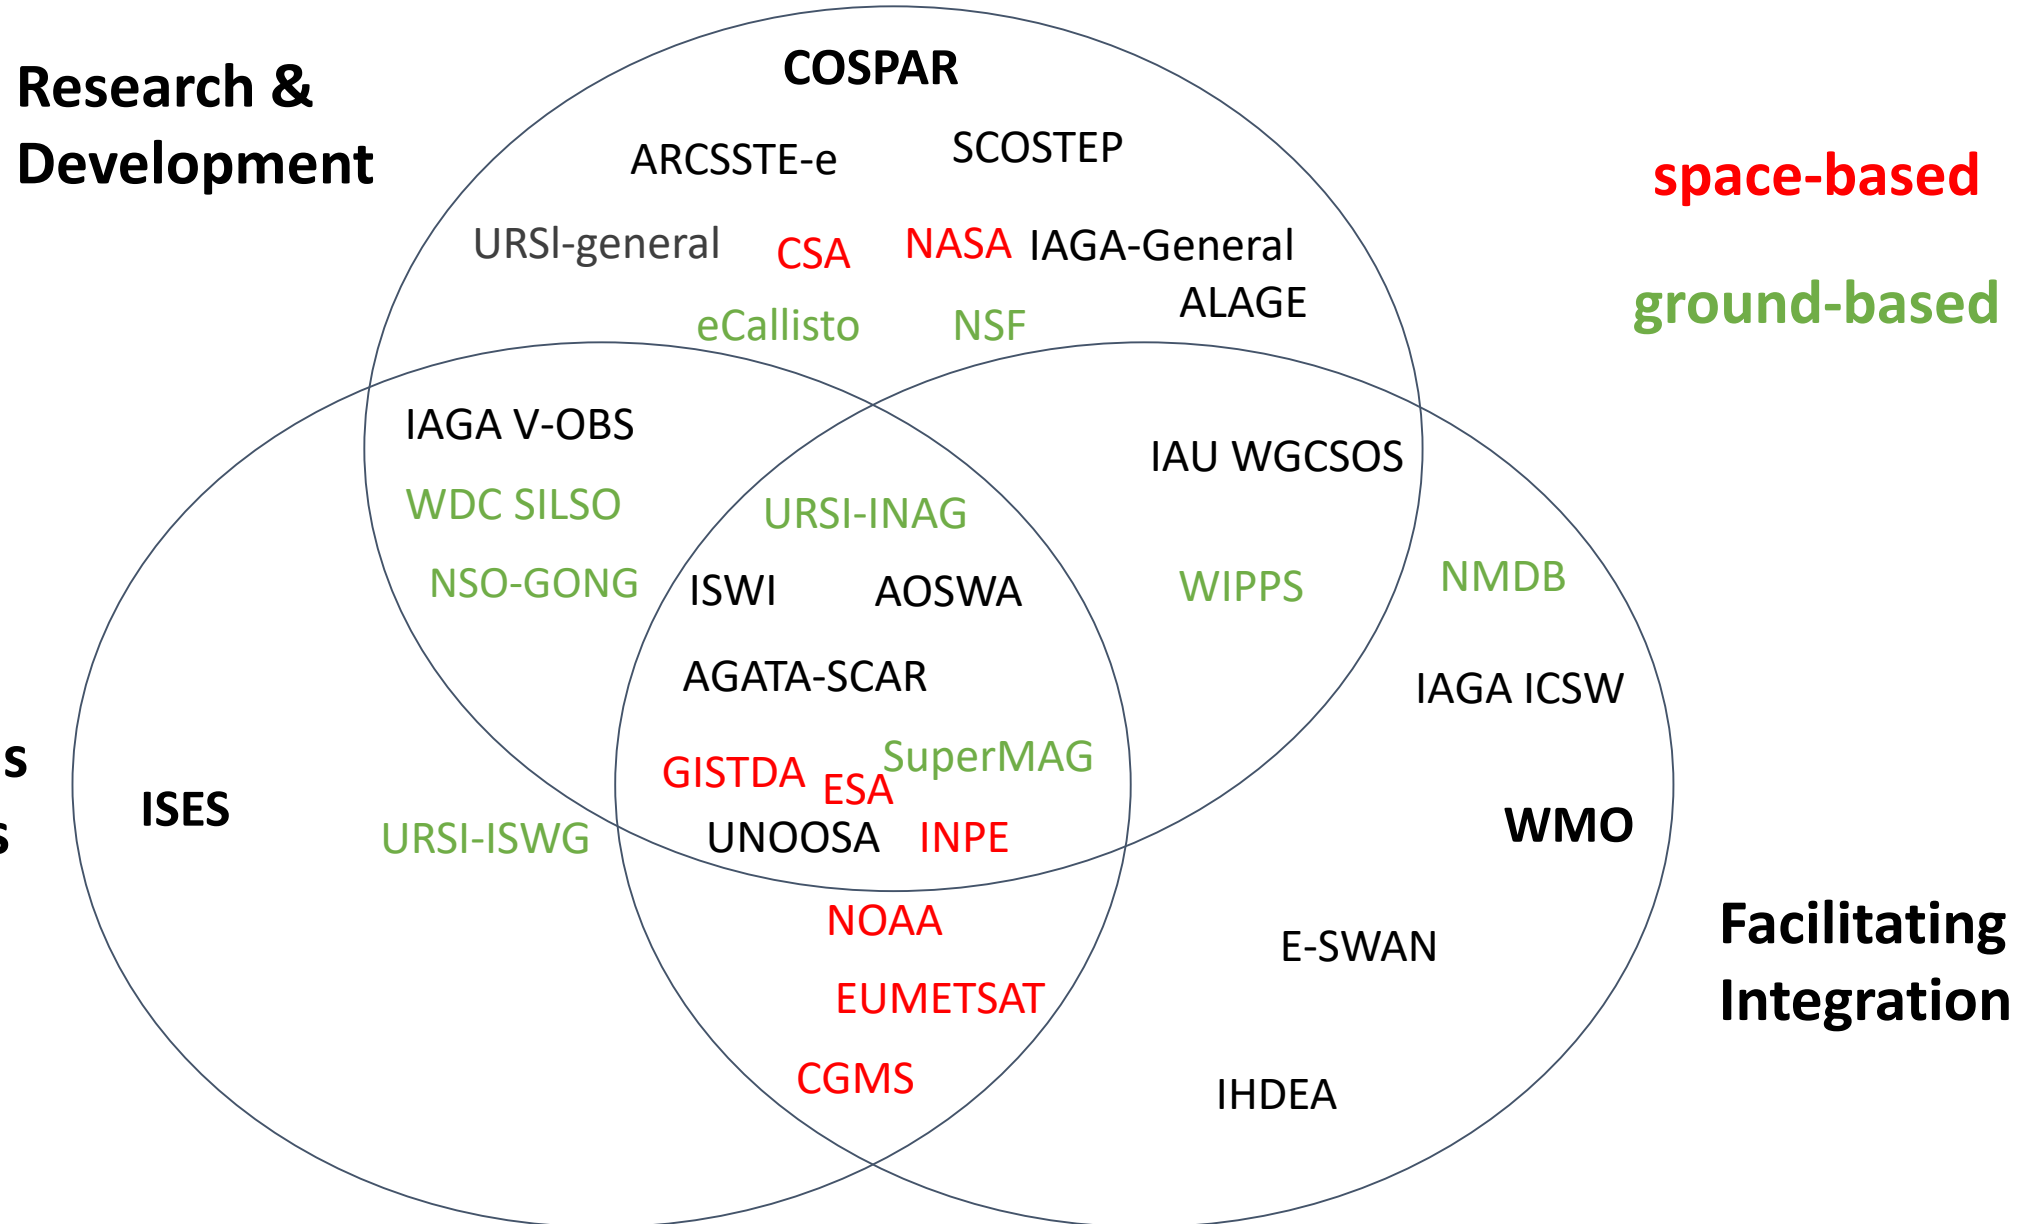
Research & Development

COSPAR

ARCSSTE-e

SCOSTEP

space-based

ground-based

URSI-general

CSA

NASA

IAGA-General

ALAGE

eCallisto

NSF

IAGA V-OBS

WDC SILSO

NSO-GONG

IAU WGCSOS

URSI-INAG

ISWI

AOSWA

WIPPS

NMDB

AGATA-SCAR

IAGA ICSW

s

s

ISES

URSI-ISWG

GISTDA

ESA

SuperMAG

UNOOSA

INPE

WMO

NOAA

EUMETSAT

CGMS

E-SWAN

IHDEA

Facilitating Integration